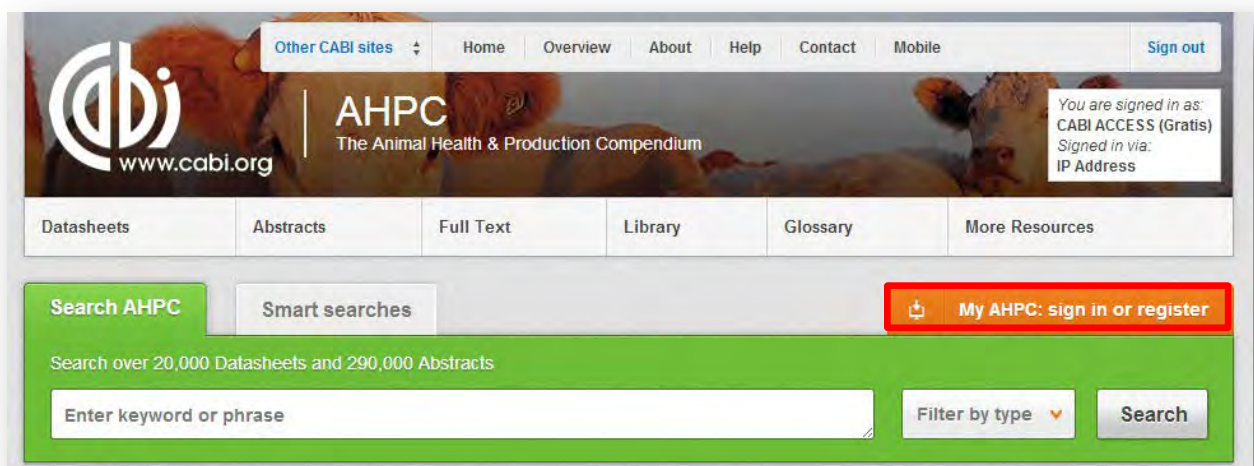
Other CABI sites | Home | Overview | About | Help | Contact | Mobile | Sign out

www.cabi.org

AHPC
The Animal Health & Production Compendium

You are signed in as:
CABI ACCESS (Gratis)
Signed in via:
IP Address

Datasheets | Abstracts | Full Text | Library | Glossary | More Resources

Search AHPC

Smart searches

My AHPC: sign in or register

Search over 20,000 Datasheets and 290,000 Abstracts

Enter keyword or phrase

Filter by type

Search